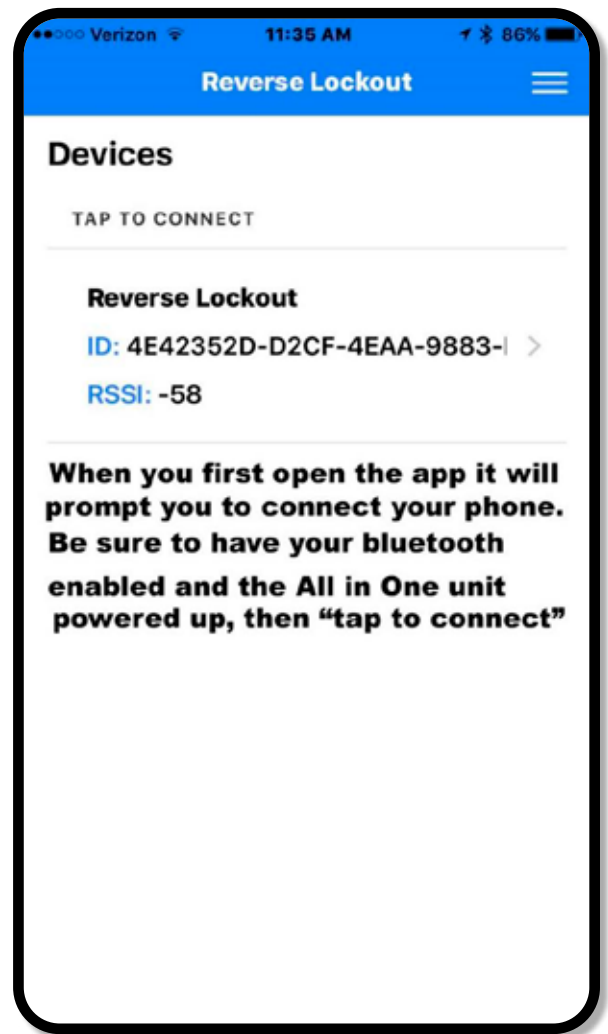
Verizon 11:35 AM 86%

Reverse Lockout

Devices

TAP TO CONNECT

Reverse Lockout

ID: 4E42352D-D2CF-4EAA-9883-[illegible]

RSSI: -58

When you first open the app it will prompt you to connect your phone. Be sure to have your bluetooth enabled and the All in One unit powered up, then “tap to connect”